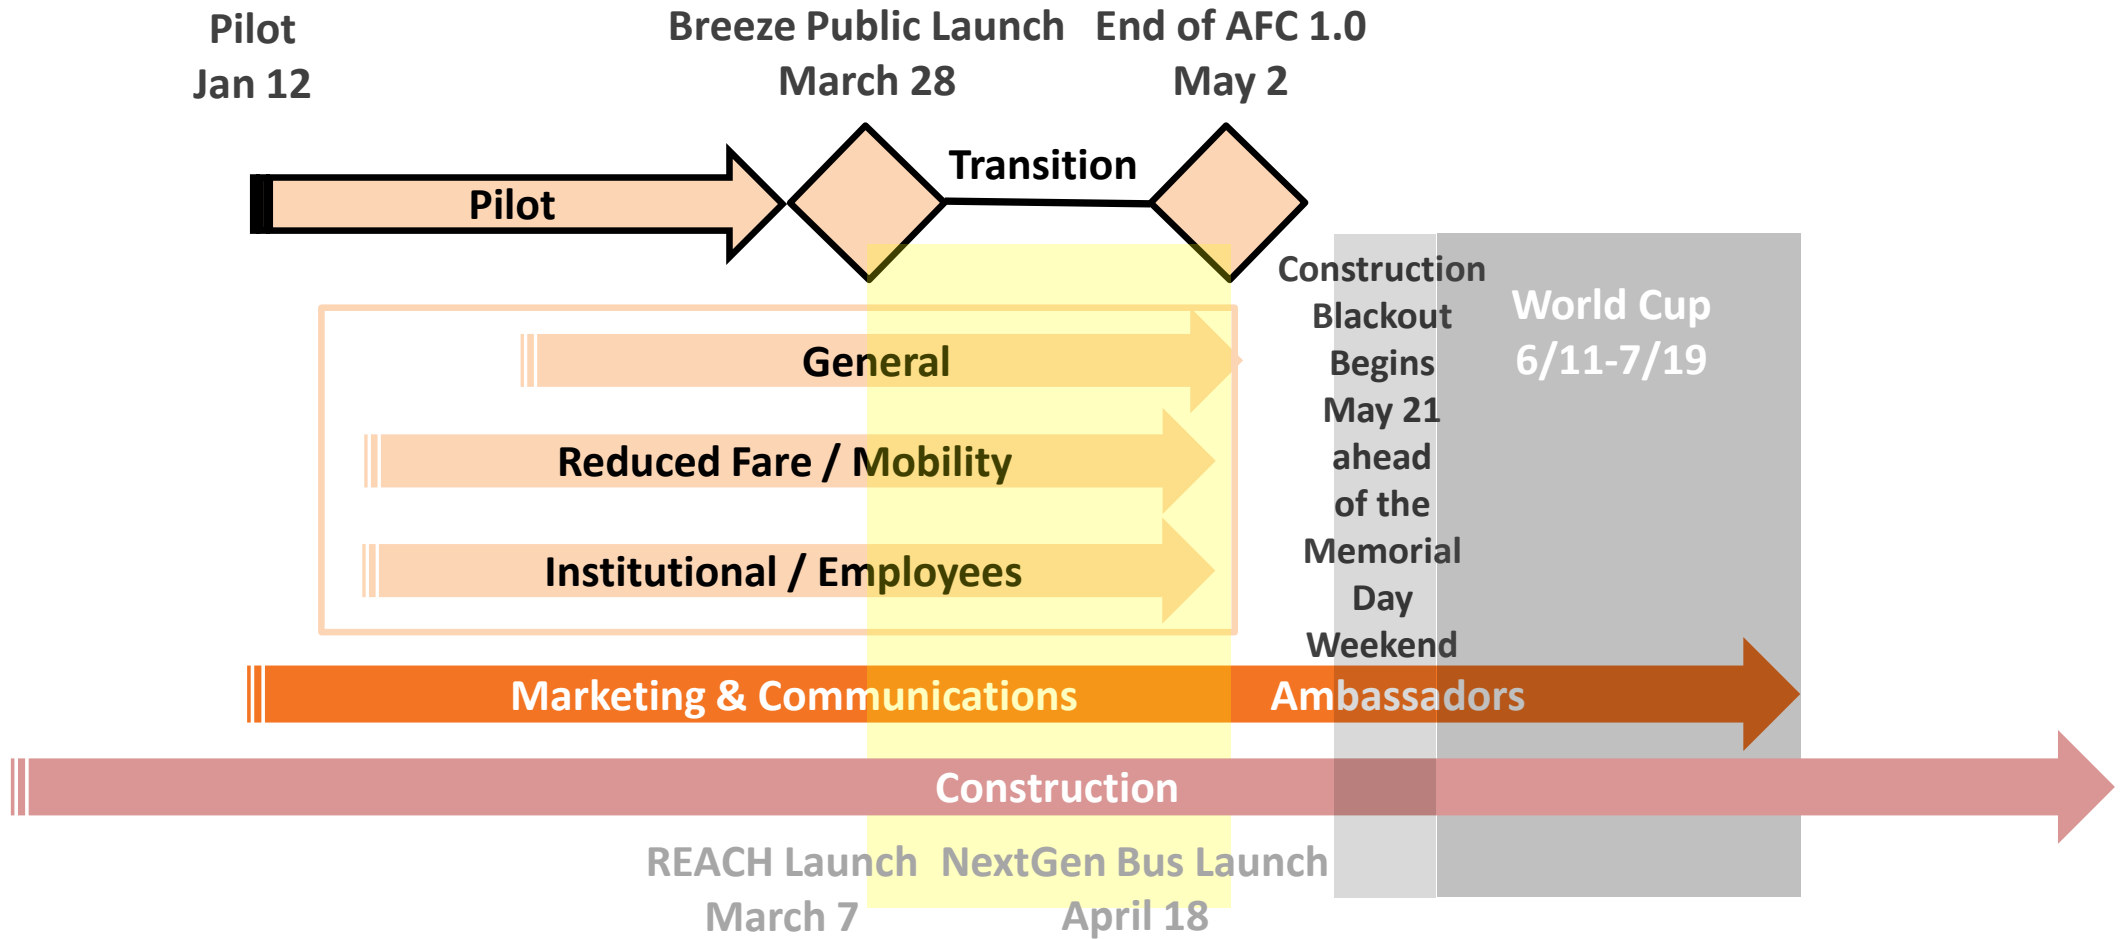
Pilot
Jan 12

Breeze Public Launch
March 28

End of AFC 1.0
May 2

Pilot

Transition

Construction Blackout Begins May 21 ahead of the Memorial Day Weekend

World Cup
6/11-7/19

General

Reduced Fare / Mobility

Institutional / Employees

Marketing & Communications

Ambassadors

Construction

REACH Launch
March 7

NextGen Bus Launch
April 18